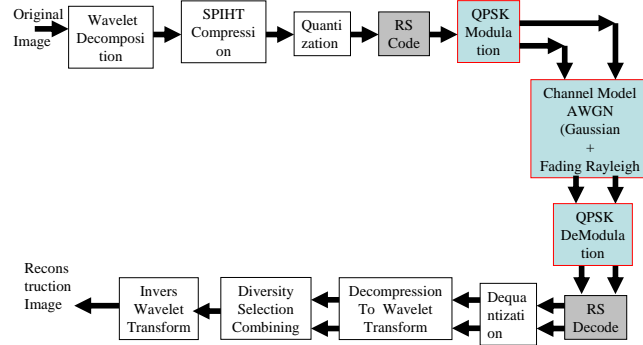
Original Image

Wavelet Decomposition

SPIHT Compression

Quantization

RS Code

QPSK Modulation

Channel Model AWGN (Gaussian + Fading Rayleigh

QPSK DeModulation

RS Decode

Dequantization

Decompression To Wavelet Transform

Diversity Selection Combining

Invers Wavelet Transform

Reconstruction Image